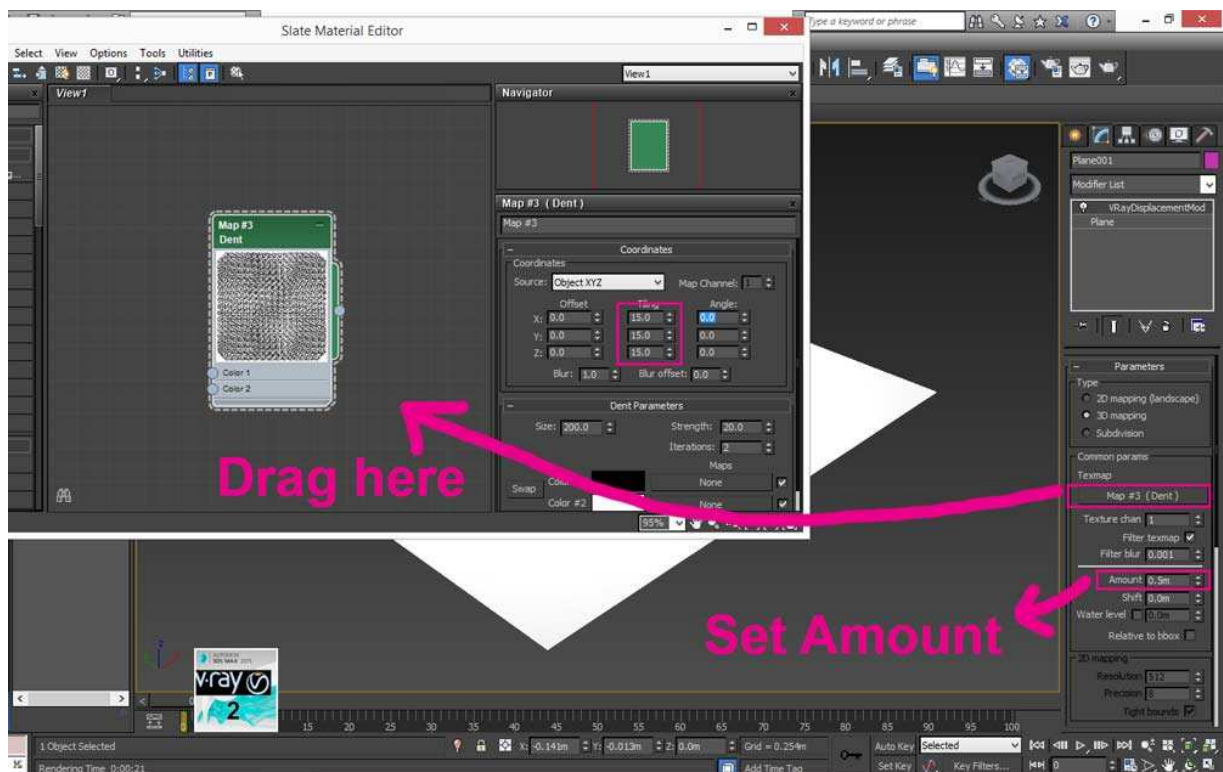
Slate Material Editor

Select View Options Tools Utilities

View1

View1

Navigator

Map #3 (Dent)

Map #3

Coordinates

Coordinates

Source: Object XYZ

Map Channel: 1

Offset

Tiling

Angle:

X: 0.0

15.0

0.0

Y: 0.0

15.0

0.0

Z: 0.0

15.0

0.0

Blur: 1.0

Blur offset: 0.0

Dent Parameters

Size: 200.0

Strength: 20.0

Iterations: 2

Maps

Swap

Color

None

Color #2

None

95%

Map #3
Dent

Color 1

Color 2

Drag here

Type a keyword or phrase

Plane001

Modifier List

VRayDisplacementMod

Plane

Parameters

Type

2D mapping (landscape)

3D mapping

Subdivision

Common params

Texmap

Map #3 (Dent)

Texture chan 1

Filter texmap

Filter blur 0.001

Amount 0.5m

Shift 0.0m

Water level 0.0m

Relative to bbox

2D mapping

Resolution 512

Precision 8

Tight bounds

Set Amount

v-ray 2

15 20 25 30 35 40 45 50 55 60 65 70 75 80 85 90 95 100

1 Object Selected

Rendering Time 0:00:21

X: -0.141m Y: -0.013m Z: 0.0m

Grid = 0.254m

Add Time Tag

Auto Key Selected

Set Key Key Filters...

0